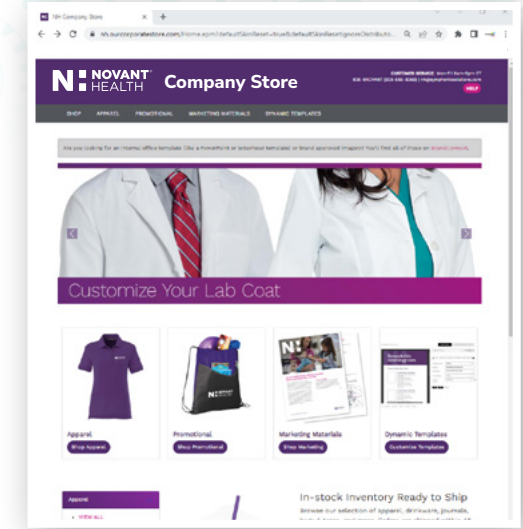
NH Company Store

nh.suncorporatestore.com/Home.epm?defaultSkinReset=true&defaultSkinReset=ignoreDistributo...

N: NOVANT HEALTH Company Store

CUSTOMER SERVICE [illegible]
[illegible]

HELP

SHOP APPAREL PROMOTIONAL MARKETING MATERIALS DYNAMIC TEMPLATES

Are you looking for an internal office template (like a PowerPoint or letterhead template) or brand approved imagery? You'll find all of those on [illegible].

Customize Your Lab Coat

Apparel
Shop Apparel

Promotional
Shop Promotional

Marketing Materials
Shop Marketing

Dynamic Templates
Customize Templates

Apparel
VIEW ALL

In-stock Inventory Ready to Ship
Browse our selection of apparel, drinkware, journals, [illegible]